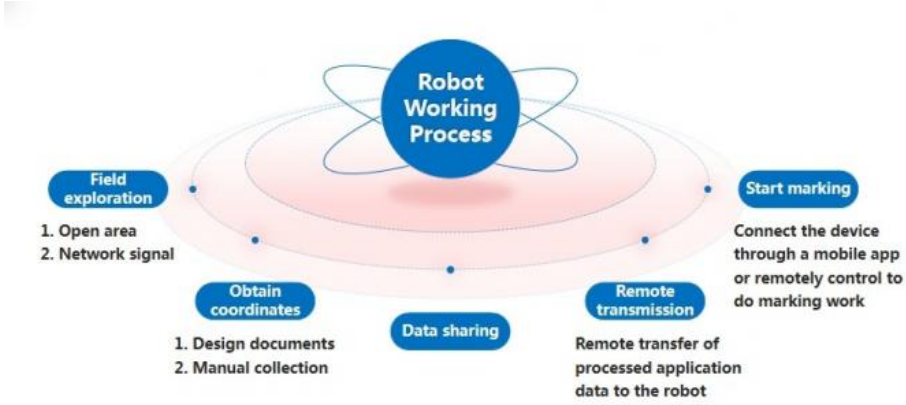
Robot Working Process

Field exploration

1. Open area
2. Network signal

Obtain coordinates

1. Design documents
2. Manual collection

Data sharing

Remote transmission

Remote transfer of processed application data to the robot

Start marking

Connect the device through a mobile app or remotely control to do marking work